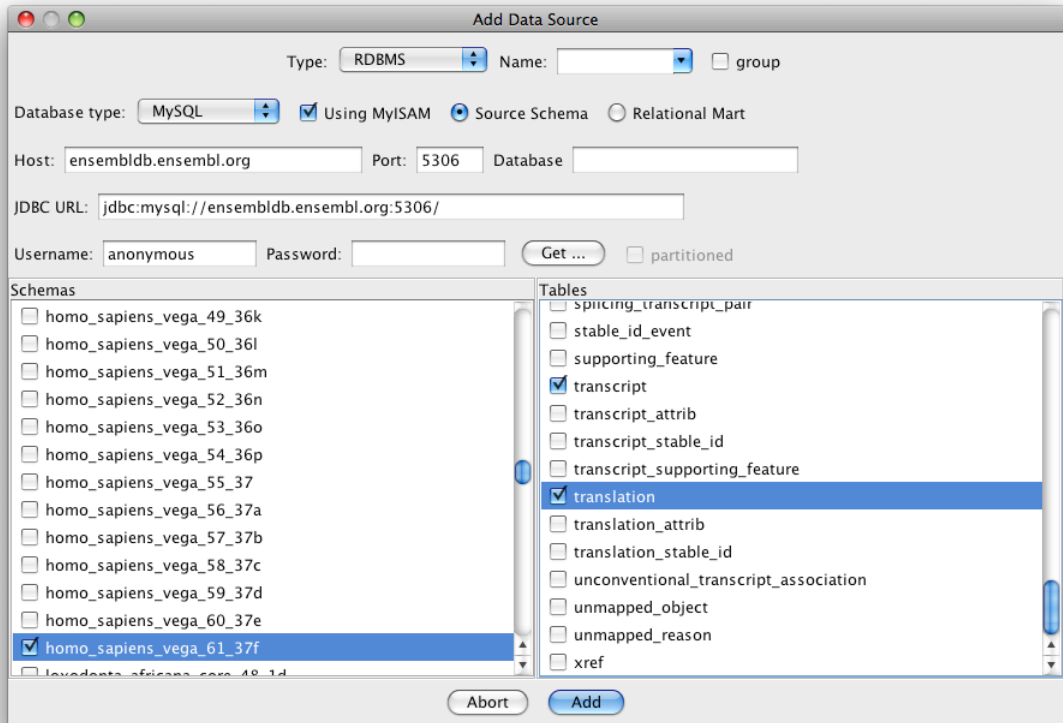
Add Data Source

Type: RDBMS Name: group

Database type: MySQL Using MyISAM Source Schema Relational Mart

Host: ensembldb.ensembl.org Port: 5306 Database

JDBC URL: jdbc:mysql://ensembldb.ensembl.org:5306/

Username: anonymous Password: Get ... partitioned

Schemas
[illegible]
homo_sapiens_vega_49_36k
homo_sapiens_vega_50_36l
homo_sapiens_vega_51_36m
homo_sapiens_vega_52_36n
homo_sapiens_vega_53_36o
homo_sapiens_vega_54_36p
homo_sapiens_vega_55_37
homo_sapiens_vega_56_37a
homo_sapiens_vega_57_37b
homo_sapiens_vega_58_37c
homo_sapiens_vega_59_37d
homo_sapiens_vega_60_37e
homo_sapiens_vega_61_37f
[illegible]

Tables
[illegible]
stable_id_event
supporting_feature
transcript
transcript_attrib
transcript_stable_id
transcript_supporting_feature
translation
translation_attrib
translation_stable_id
unconventional_transcript_association
unmapped_object
unmapped_reason
xref

Abort Add